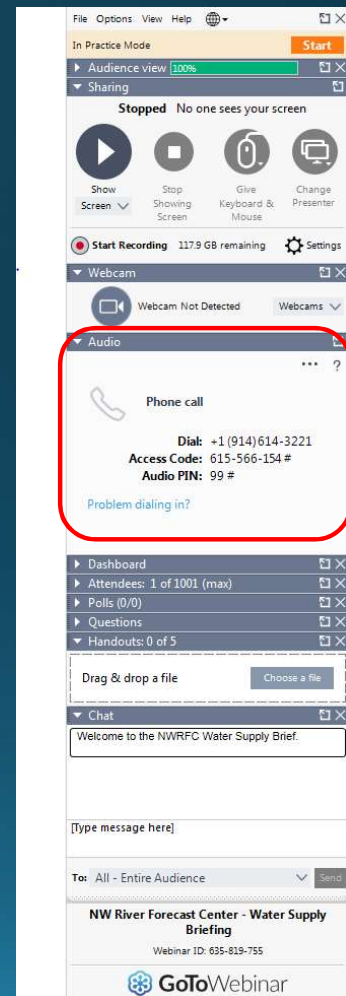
File Options View Help

In Practice Mode

Start

Audience view 100%

Sharing

Stopped No one sees your screen

Show Screen

Stop Showing Screen

Give Keyboard & Mouse

Change Presenter

Start Recording 117.9 GB remaining

Settings

Webcam

Webcam Not Detected

Webcams

Audio

... ?

Phone call

Dial: +1 (914) 614-3221
Access Code: 615-566-154 #
Audio PIN: 99 #

Problem dialing in?

Dashboard

Attendees: 1 of 1001 (max)

Polls (0/0)

Questions

Handouts: 0 of 5

Drag & drop a file

Choose a file

Chat

Welcome to the NWRFC Water Supply Brief.

[Type message here]

To: All - Entire Audience

Send

NW River Forecast Center - Water Supply Briefing

Webinar ID: 635-819-755

GoToWebinar